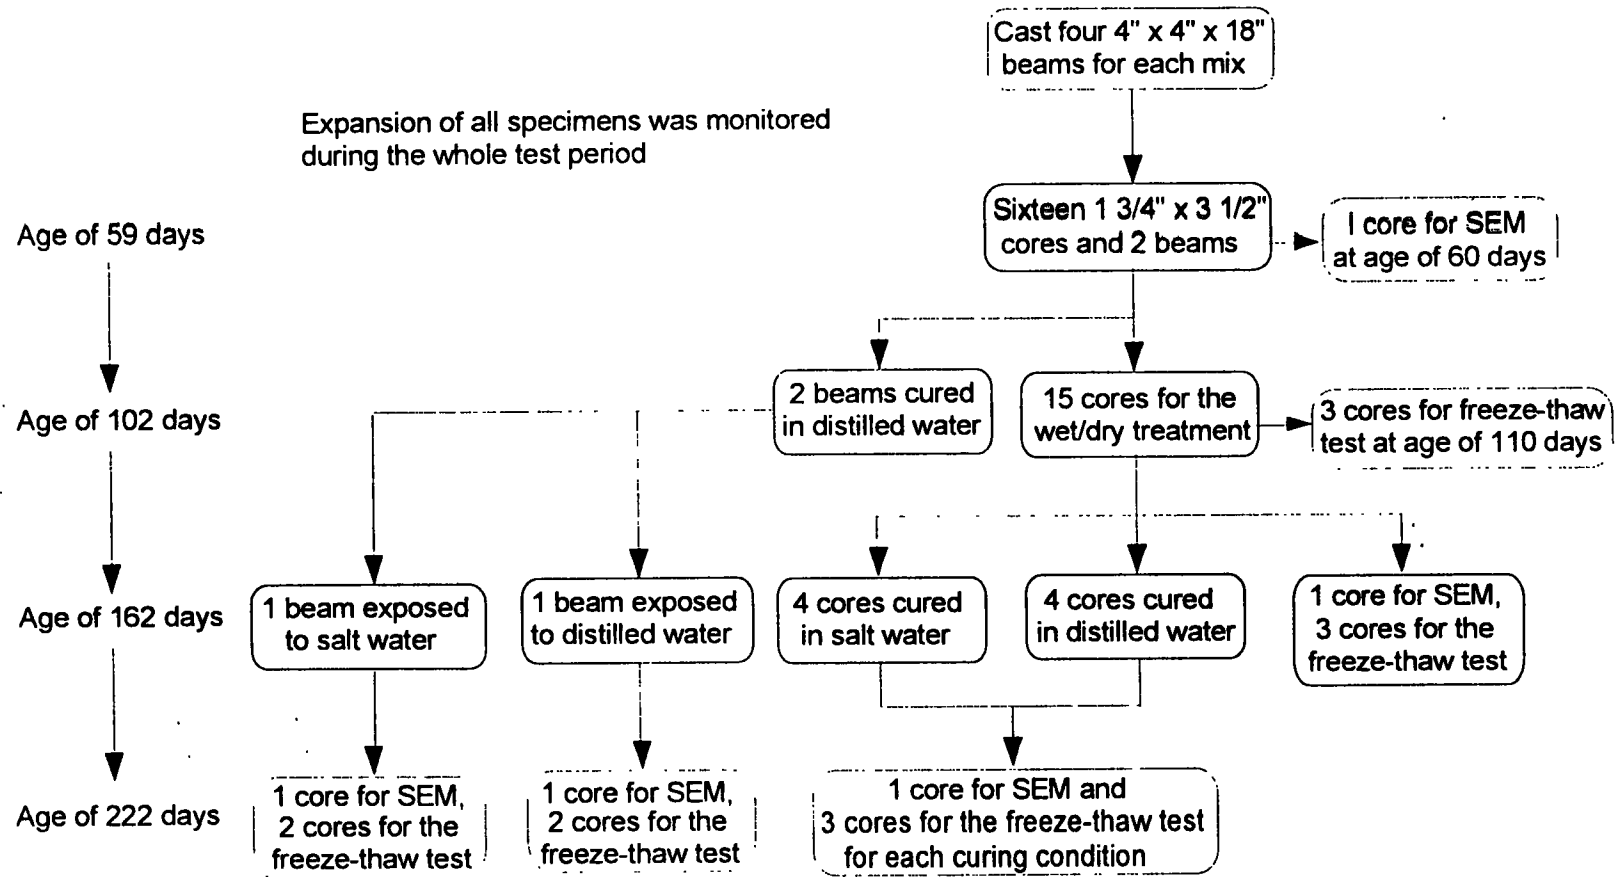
Cast four 4" x 4" x 18" beams for each mix

Expansion of all specimens was monitored during the whole test period

Age of 59 days

Sixteen 1 3/4" x 3 1/2" cores and 2 beams

I core for SEM at age of 60 days

Age of 102 days

2 beams cured in distilled water

15 cores for the wet/dry treatment

3 cores for freeze-thaw test at age of 110 days

Age of 162 days

1 beam exposed to salt water

1 beam exposed to distilled water

4 cores cured in salt water

4 cores cured in distilled water

1 core for SEM, 3 cores for the freeze-thaw test

Age of 222 days

1 core for SEM, 2 cores for the freeze-thaw test

1 core for SEM, 2 cores for the freeze-thaw test

1 core for SEM and 3 cores for the freeze-thaw test for each curing condition